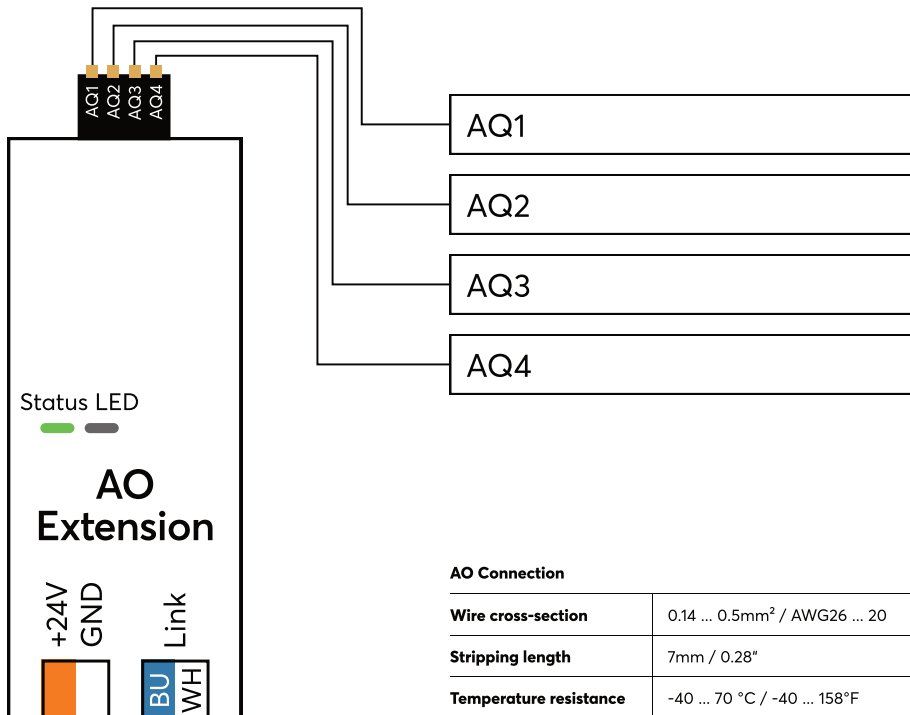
AQ1 AQ2 AQ3 AQ4

AQ1

AQ2

AQ3

AQ4

Status LED

AO Extension

+24V GND

Link

BU WH

AO Connection

| Wire cross-section | 0.14 ... 0.5mm² / AWG26 ... 20 |
|---|---|
| Stripping length | 7mm / 0.28" |
| Temperature resistance | -40 ... 70 °C / -40 ... 158°F |